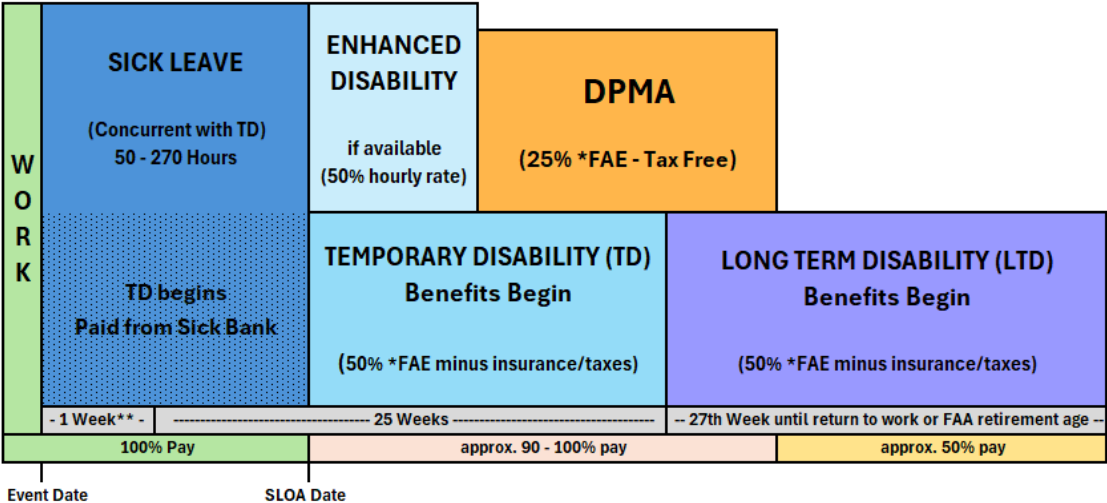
W
O
R
K

SICK LEAVE

(Concurrent with TD)
50 - 270 Hours

TD begins
Paid from Sick Bank

ENHANCED DISABILITY

if available
(50% hourly rate)

DPMA

(25% *FAE - Tax Free)

TEMPORARY DISABILITY (TD)
Benefits Begin

(50% *FAE minus insurance/taxes)

LONG TERM DISABILITY (LTD)
Benefits Begin

(50% *FAE minus insurance/taxes)

- 1 Week** -

------------------------------------------ 25 Weeks ------------------------------------------

-- 27th Week until return to work or FAA retirement age --

100% Pay

approx. 90 - 100% pay

approx. 50% pay

Event Date

SLOA Date